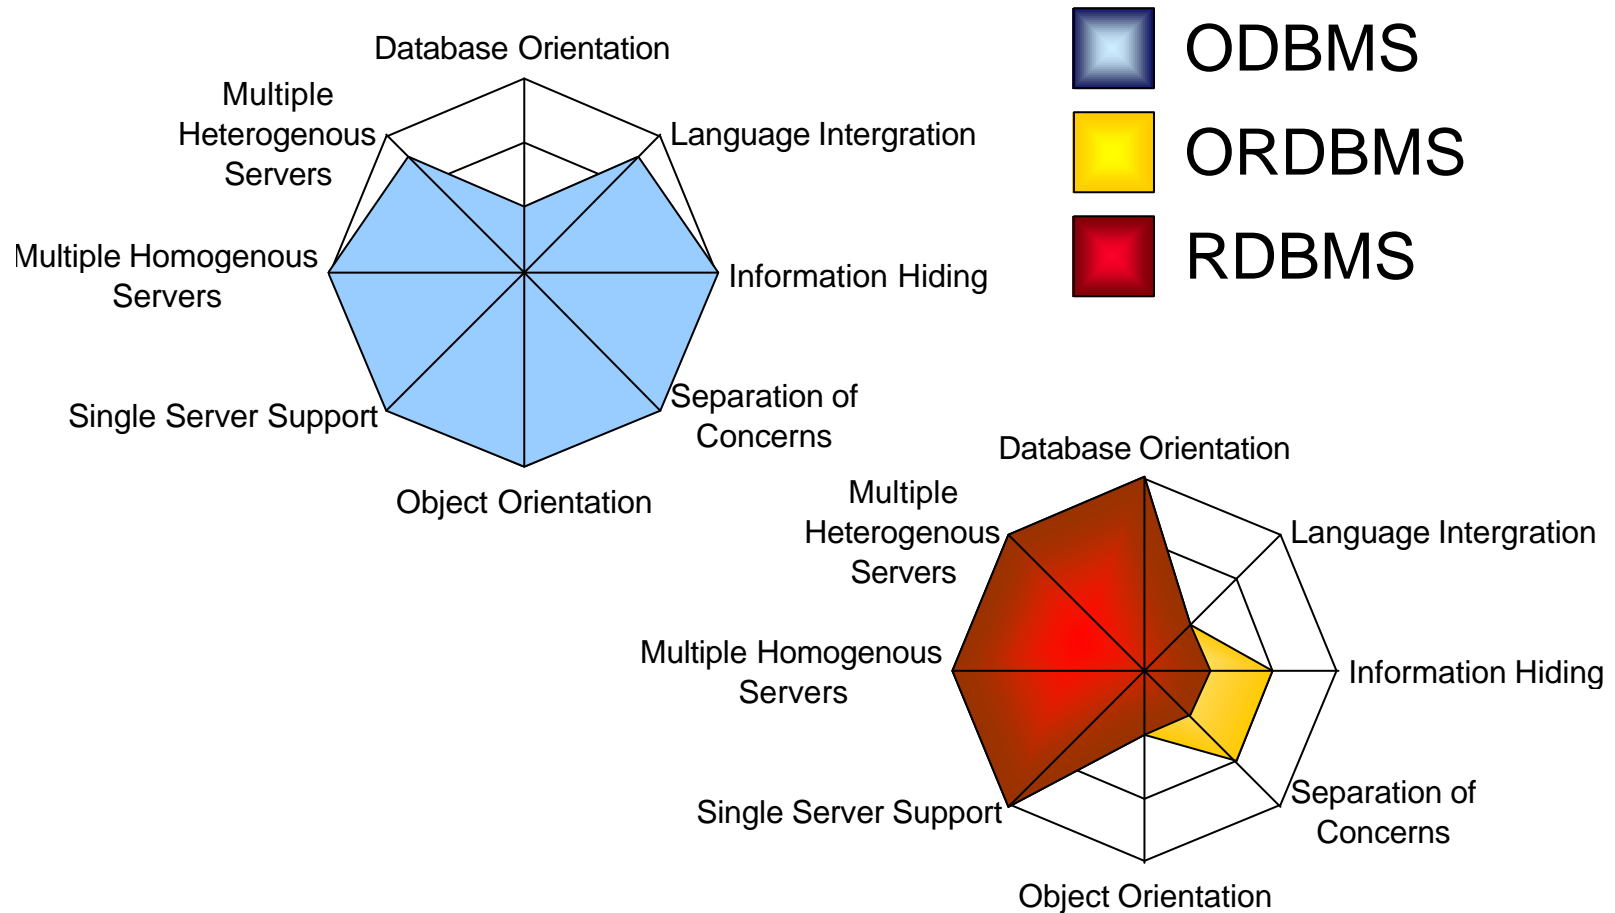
Database Orientation
Multiple Heterogenous Servers
Language Intergration
Multiple Homogenous Servers
Information Hiding
Single Server Support
Separation of Concerns
Object Orientation

ODBMS
ORDBMS
RDBMS

Database Orientation
Multiple Heterogenous Servers
Language Intergration
Multiple Homogenous Servers
Information Hiding
Single Server Support
Separation of Concerns
Object Orientation